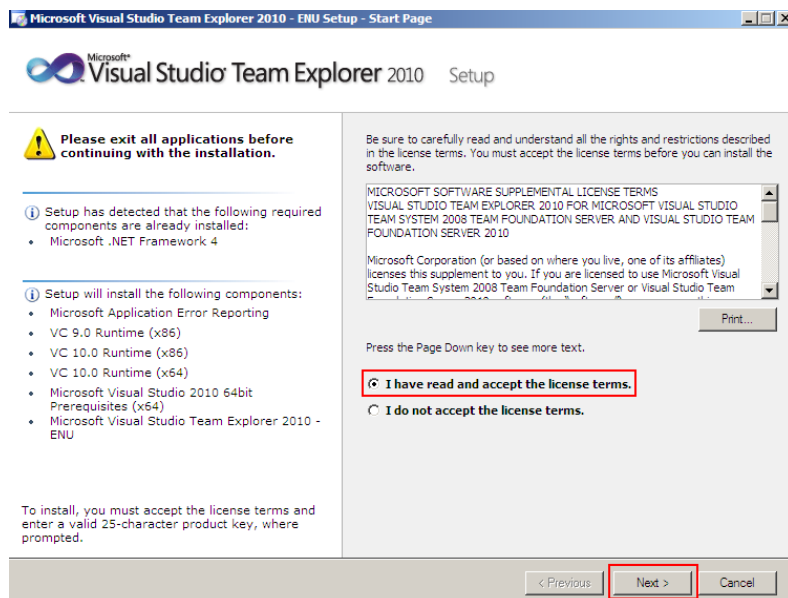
Microsoft Visual Studio Team Explorer 2010 - ENU Setup - Start Page

Microsoft® Visual Studio Team Explorer 2010 Setup

Please exit all applications before continuing with the installation.

Setup has detected that the following required components are already installed:
• Microsoft .NET Framework 4

Setup will install the following components:
• Microsoft Application Error Reporting
• VC 9.0 Runtime (x86)
• VC 10.0 Runtime (x86)
• VC 10.0 Runtime (x64)
• Microsoft Visual Studio 2010 64bit Prerequisites (x64)
• Microsoft Visual Studio Team Explorer 2010 - ENU

To install, you must accept the license terms and enter a valid 25-character product key, where prompted.

Be sure to carefully read and understand all the rights and restrictions described in the license terms. You must accept the license terms before you can install the software.

MICROSOFT SOFTWARE SUPPLEMENTAL LICENSE TERMS
VISUAL STUDIO TEAM EXPLORER 2010 FOR MICROSOFT VISUAL STUDIO TEAM SYSTEM 2008 TEAM FOUNDATION SERVER AND VISUAL STUDIO TEAM FOUNDATION SERVER 2010

Microsoft Corporation (or based on where you live, one of its affiliates) licenses this supplement to you. If you are licensed to use Microsoft Visual Studio Team System 2008 Team Foundation Server or Visual Studio Team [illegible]

Print...

Press the Page Down key to see more text.

I have read and accept the license terms.
I do not accept the license terms.

< Previous Next > Cancel